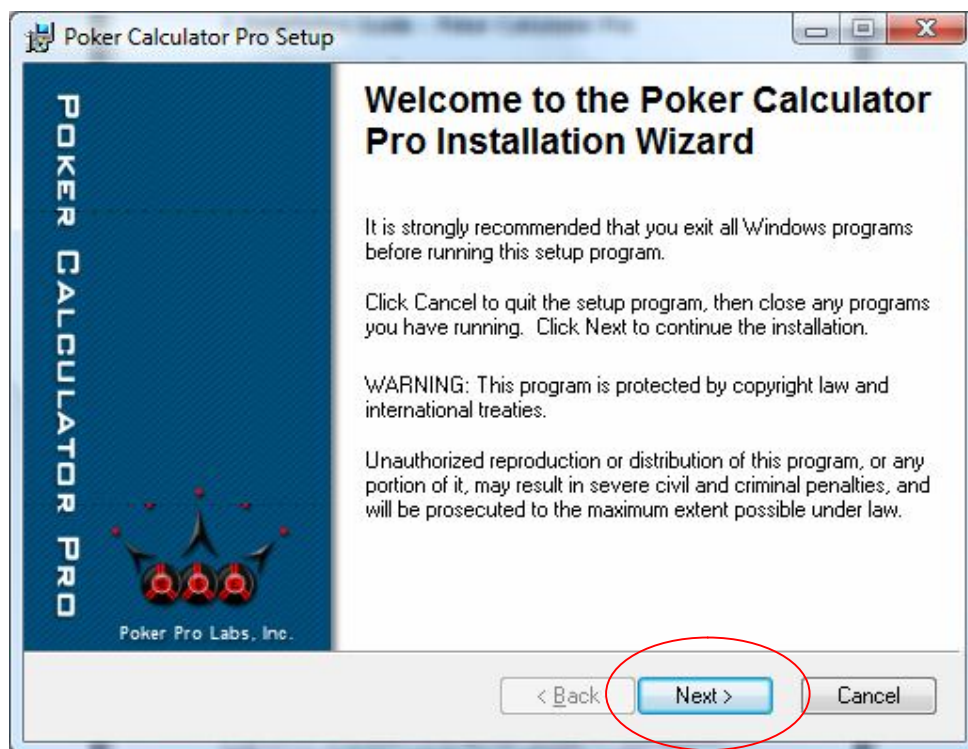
Poker Calculator Pro Setup

Poker Calculator Pro

Poker Pro Labs, Inc.

Welcome to the Poker Calculator Pro Installation Wizard

It is strongly recommended that you exit all Windows programs before running this setup program.

Click Cancel to quit the setup program, then close any programs you have running. Click Next to continue the installation.

WARNING: This program is protected by copyright law and international treaties.

Unauthorized reproduction or distribution of this program, or any portion of it, may result in severe civil and criminal penalties, and will be prosecuted to the maximum extent possible under law.

< Back Next > Cancel